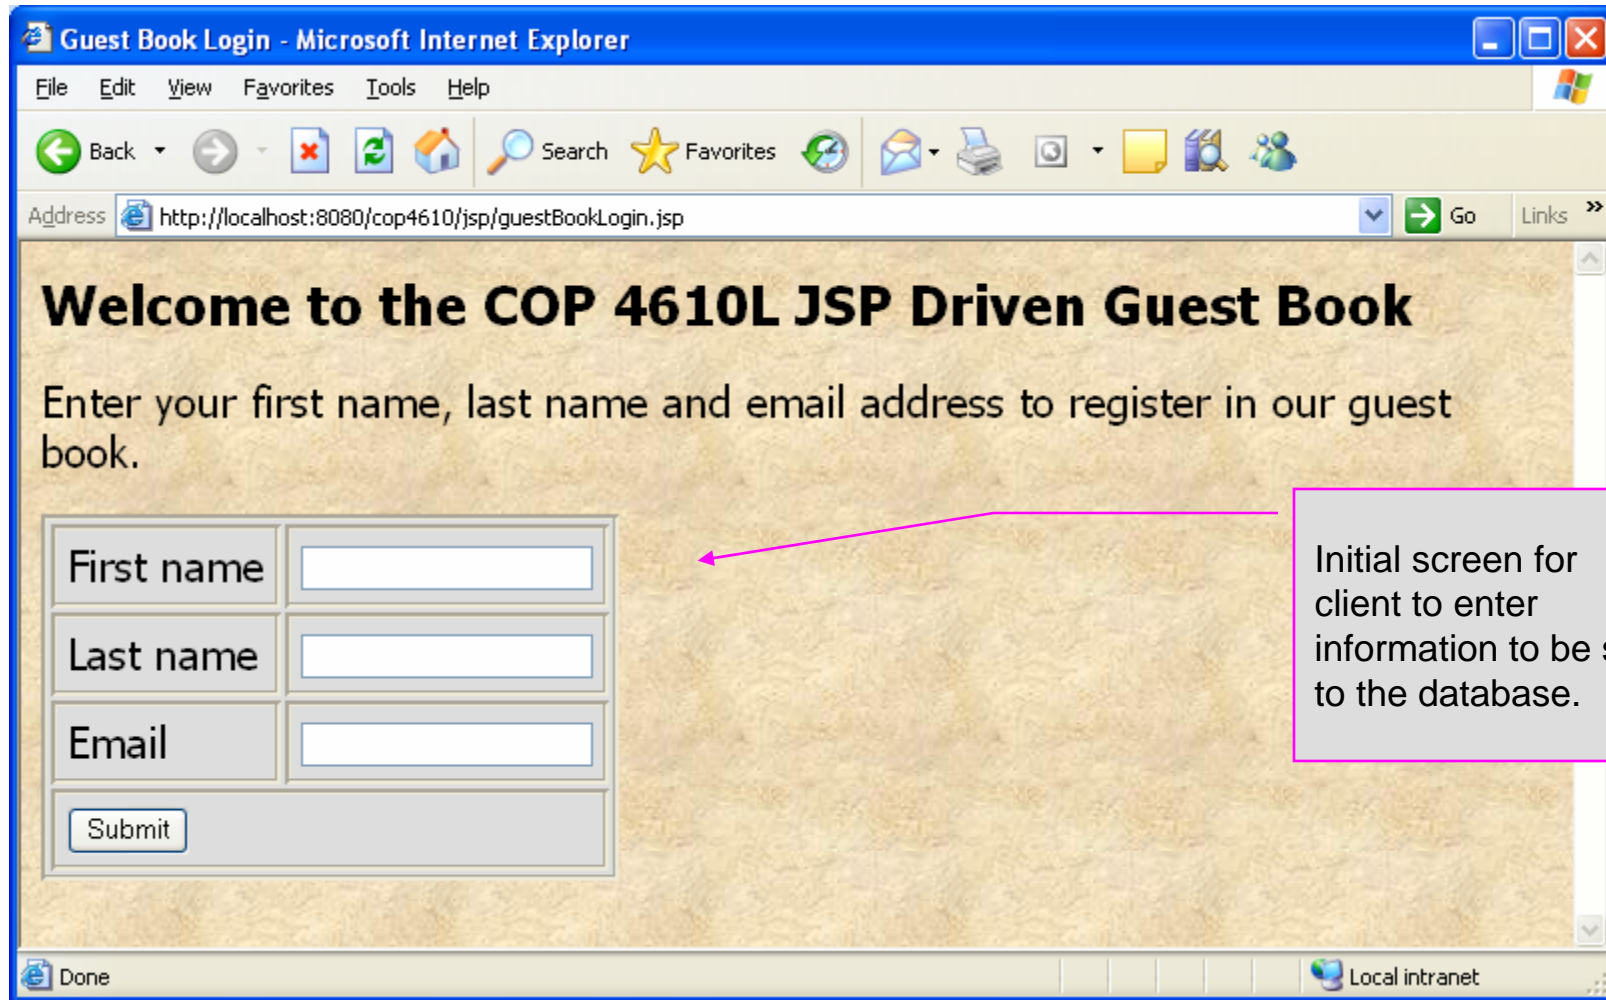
Guest Book Login - Microsoft Internet Explorer

File Edit View Favorites Tools Help

Back Search Favorites

Address http://localhost:8080/cop4610/jsp/guestBookLogin.jsp Go Links »

Welcome to the COP 4610L JSP Driven Guest Book

Enter your first name, last name and email address to register in our guest book.

| First name | |
|---|---|
| Last name | |
| Email | |
| Submit | |

Initial screen for client to enter information to be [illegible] to the database.

Done Local intranet